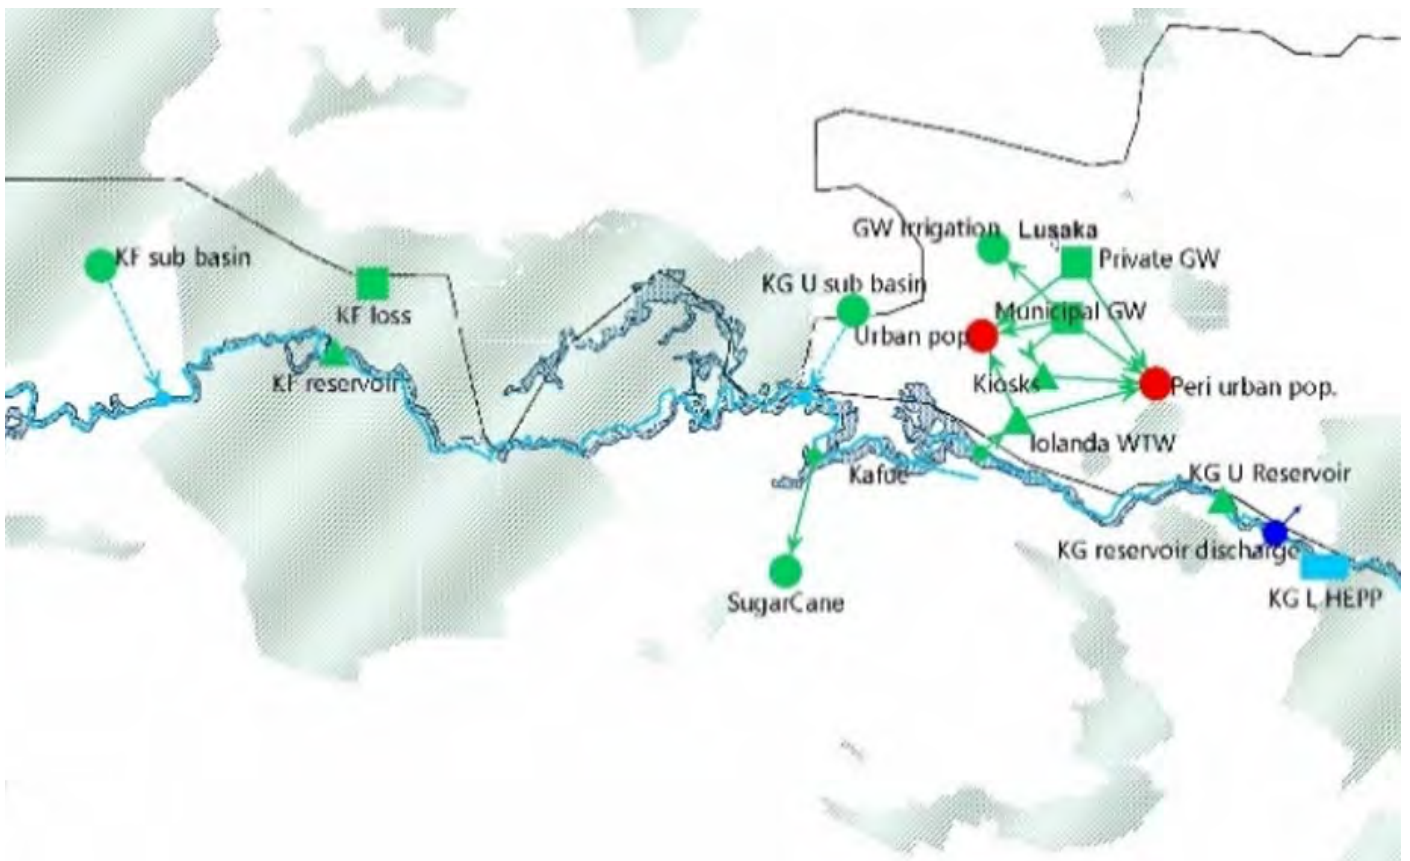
KF sub basin

KF loss

KF reservoir

KG U sub basin

GW Irrigation

Lusaka

Private GW

Municipal GW

Urban pop

Kiosks

Peri urban pop.

Iolanda WTW

Kafue

KG U Reservoir

KG reservoir discharge

KG L HEPP

SugarCane